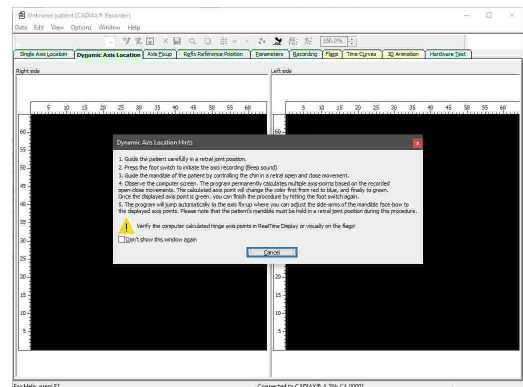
Unknown patient (CADIAX® Recorder)

Data Edit View Options Window Help

150.0%

Single Axis Location | Dynamic Axis Location | Axis Fixup | Refix Reference Position | Parameters | Recording | Flags | Time Curves | 3D Animation | Hardware Test

Right side

Left side

5 10 15 20 25 30 35 40 45 50 55 60

5 10 15 20 25 30 35 40 45 50 55 60

60
55
50
45
40
35
30
25
20
15
10
5

60
55
50
45
40
35
30
25
20
15
10
5

Dynamic Axis Location Hints

1. Guide the patient carefully in a retral joint position.
2. Press the foot switch to initiate the axis recording (Beep sound)
3. Guide the mandible of the patient by controlling the chin in a retral open and close movement.
4. Observe the computer screen. The program permanently calculates multiple axis-points based on the recorded open-close movements. The calculated axis point will change the color first from red to blue, and finally to green. Once the displayed axis point is green, you can finish the procedure by hitting the foot switch again.
5. The program will jump automatically to the axis fix-up where you can adjust the side-arms of the mandible face-bow to the displayed axis points. Please note that the patient's mandible must be hold in a retral joint position during this procedure.

Verify the computer calculated hinge axis points in RealTime Display or visually on the flags!

Don't show this window again

Cancel

For Help, press F1

Connected to CADIAX® 4 SN: C4 00001